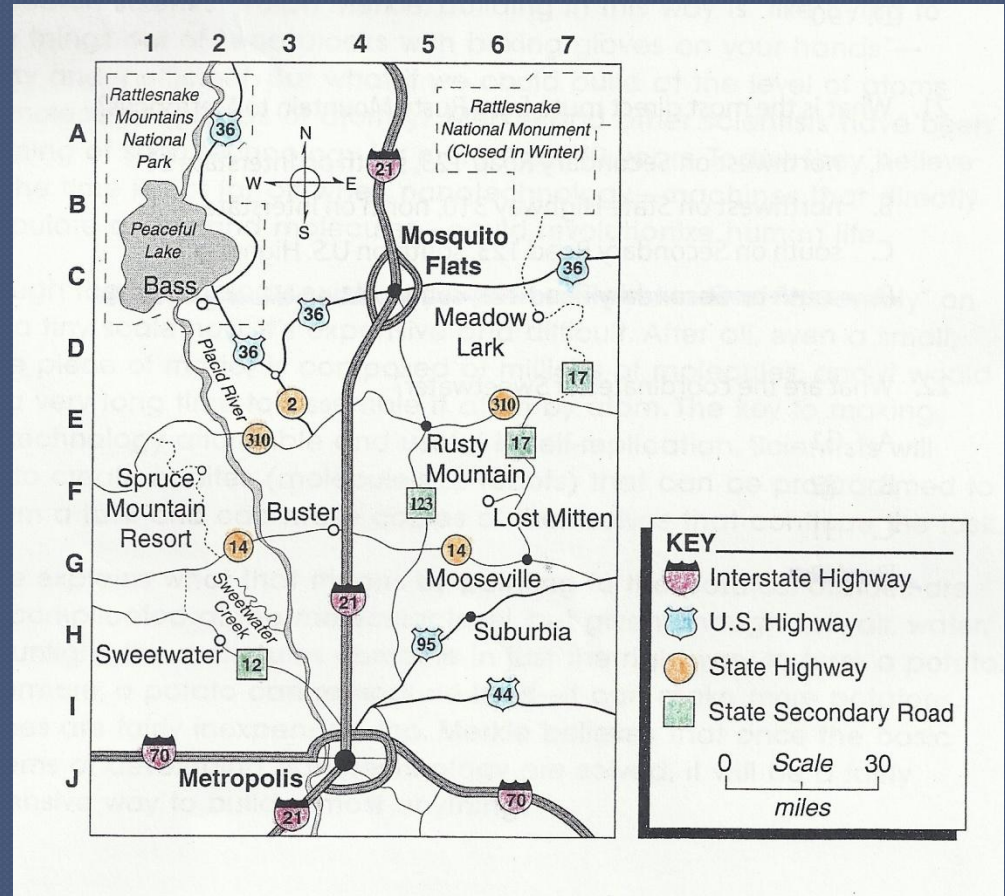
1 2 3 4 5 6 7

A
B
C
D
E
F
G
H
I
J

Rattlesnake Mountains National Park

36

N
W E
S

21

Rattlesnake National Monument (Closed in Winter)

Peaceful Lake

Bass

Mosquito Flats

36

36

Meadow Lark

36

Placid River

17

2

310

310

Rusty Mountain

17

Spruce Mountain Resort

123

Lost Mitten

Buster

14

14

Mooseville

Sweetwater Creek

21

Suburbia

Sweetwater

12

95

44

70

Metropolis

70

21

KEY
Interstate Highway
U.S. Highway
State Highway
State Secondary Road

0 Scale 30
miles